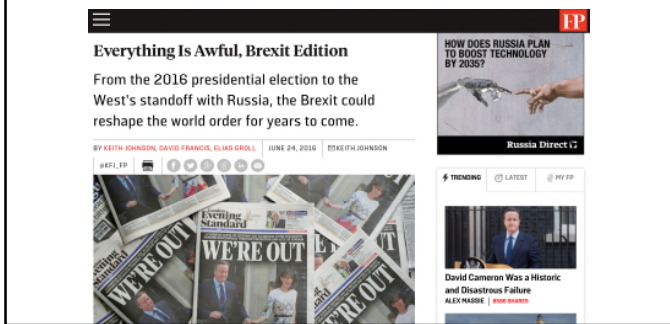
FP

Everything Is Awful, Brexit Edition

From the 2016 presidential election to the West's standoff with Russia, the Brexit could reshape the world order for years to come.

BY KEITH JOHNSON, DAVID FRANCIS, ELIAS GROLL | JUNE 24, 2016 | KEITH.JOHNSON

@KFJ_FP

HOW DOES RUSSIA PLAN TO BOOST TECHNOLOGY BY 2035?

Russia Direct

TRENDING LATEST MY FP

Evening Standard

WE'RE OUT

WE'RE OUT

WE'RE OUT

David Cameron Was a Historic and Disastrous Failure

ALEX MASSIE | 8500 SHARES